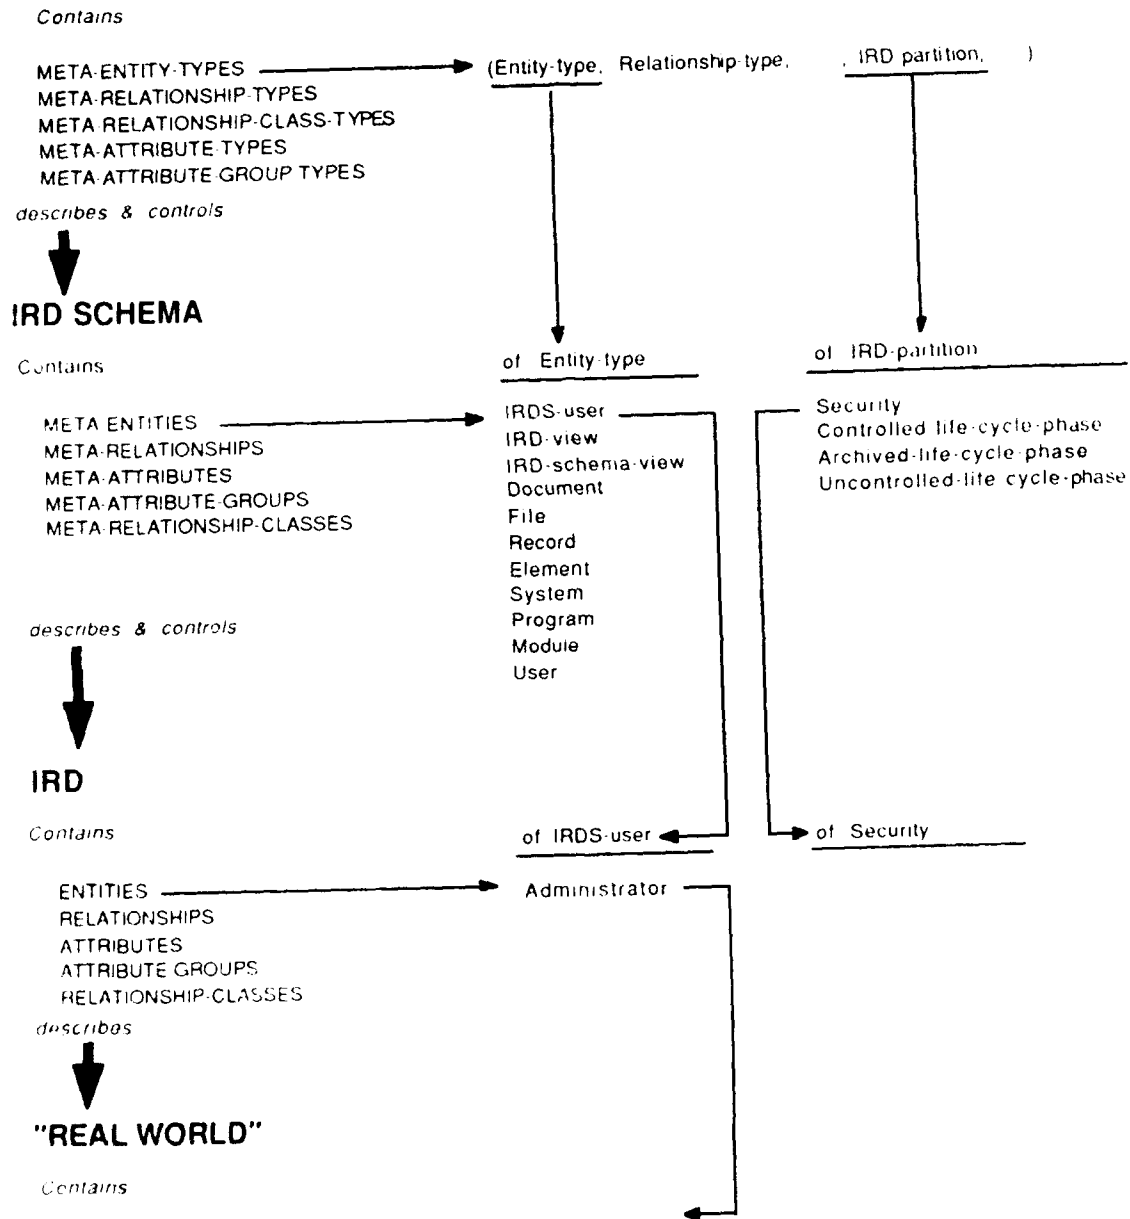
Contains

META-ENTITY-TYPES
META-RELATIONSHIP-TYPES
META-RELATIONSHIP-CLASS-TYPES
META-ATTRIBUTE-TYPES
META-ATTRIBUTE-GROUP-TYPES

(Entity-type, Relationship-type, , IRD partition, )

describes & controls

IRD SCHEMA

Contains

of Entity-type

of IRD-partition

META-ENTITIES
META-RELATIONSHIPS
META-ATTRIBUTES
META-ATTRIBUTE-GROUPS
META-RELATIONSHIP-CLASSES

IRDS-user
IRD-view
IRD-schema-view
Document
File
Record
Element
System
Program
Module
User

Security
Controlled-life-cycle-phase
Archived-life-cycle-phase
Uncontrolled-life-cycle-phase

describes & controls

IRD

Contains

of IRDS-user

of Security

ENTITIES
RELATIONSHIPS
ATTRIBUTES
ATTRIBUTE GROUPS
RELATIONSHIP-CLASSES

Administrator

describes

"REAL WORLD"

Contains